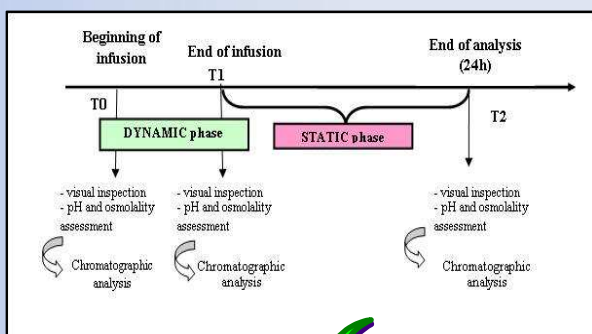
Beginning of infusion

End of infusion

End of analysis (24h)

T0

T1

T2

DYNAMIC phase

STATIC phase

- visual inspection
- pH and osmolality assessment

Chromatographic analysis

- visual inspection
- pH and osmolality assessment

Chromatographic analysis

- visual inspection
- pH and osmolality assessment

Chromatographic analysis